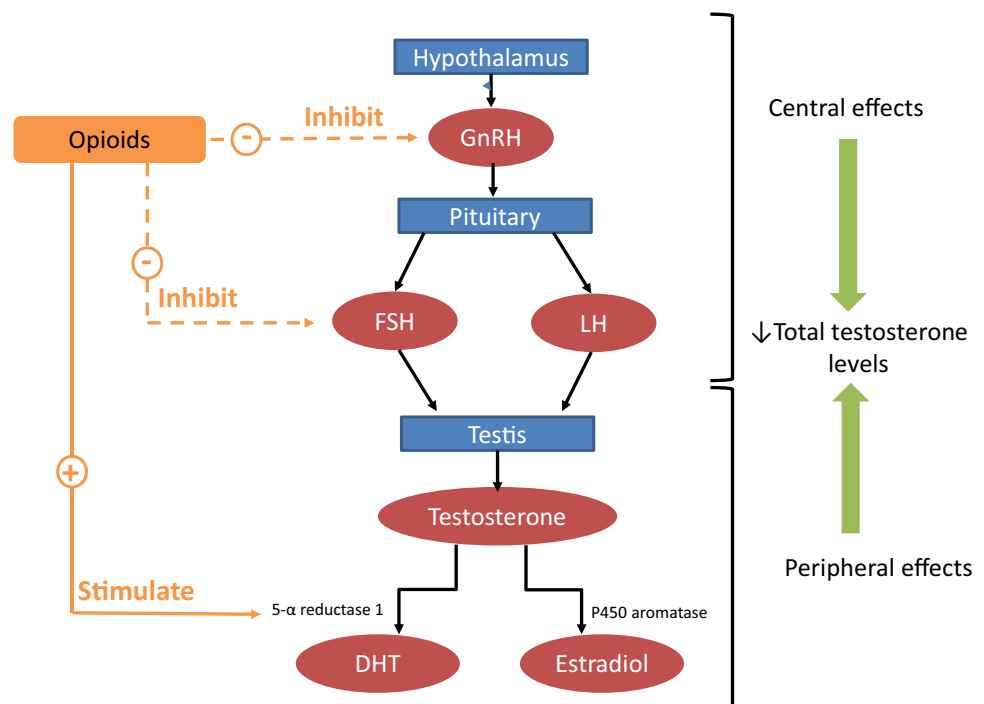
Hypothalamus

Opioids

-

Inhibit

GnRH

Pituitary

-

Inhibit

FSH

LH

Testis

+

Testosterone

Stimulate

5-α reductase 1

P450 aromatase

DHT

Estradiol

Central effects

↓Total testosterone levels

Peripheral effects